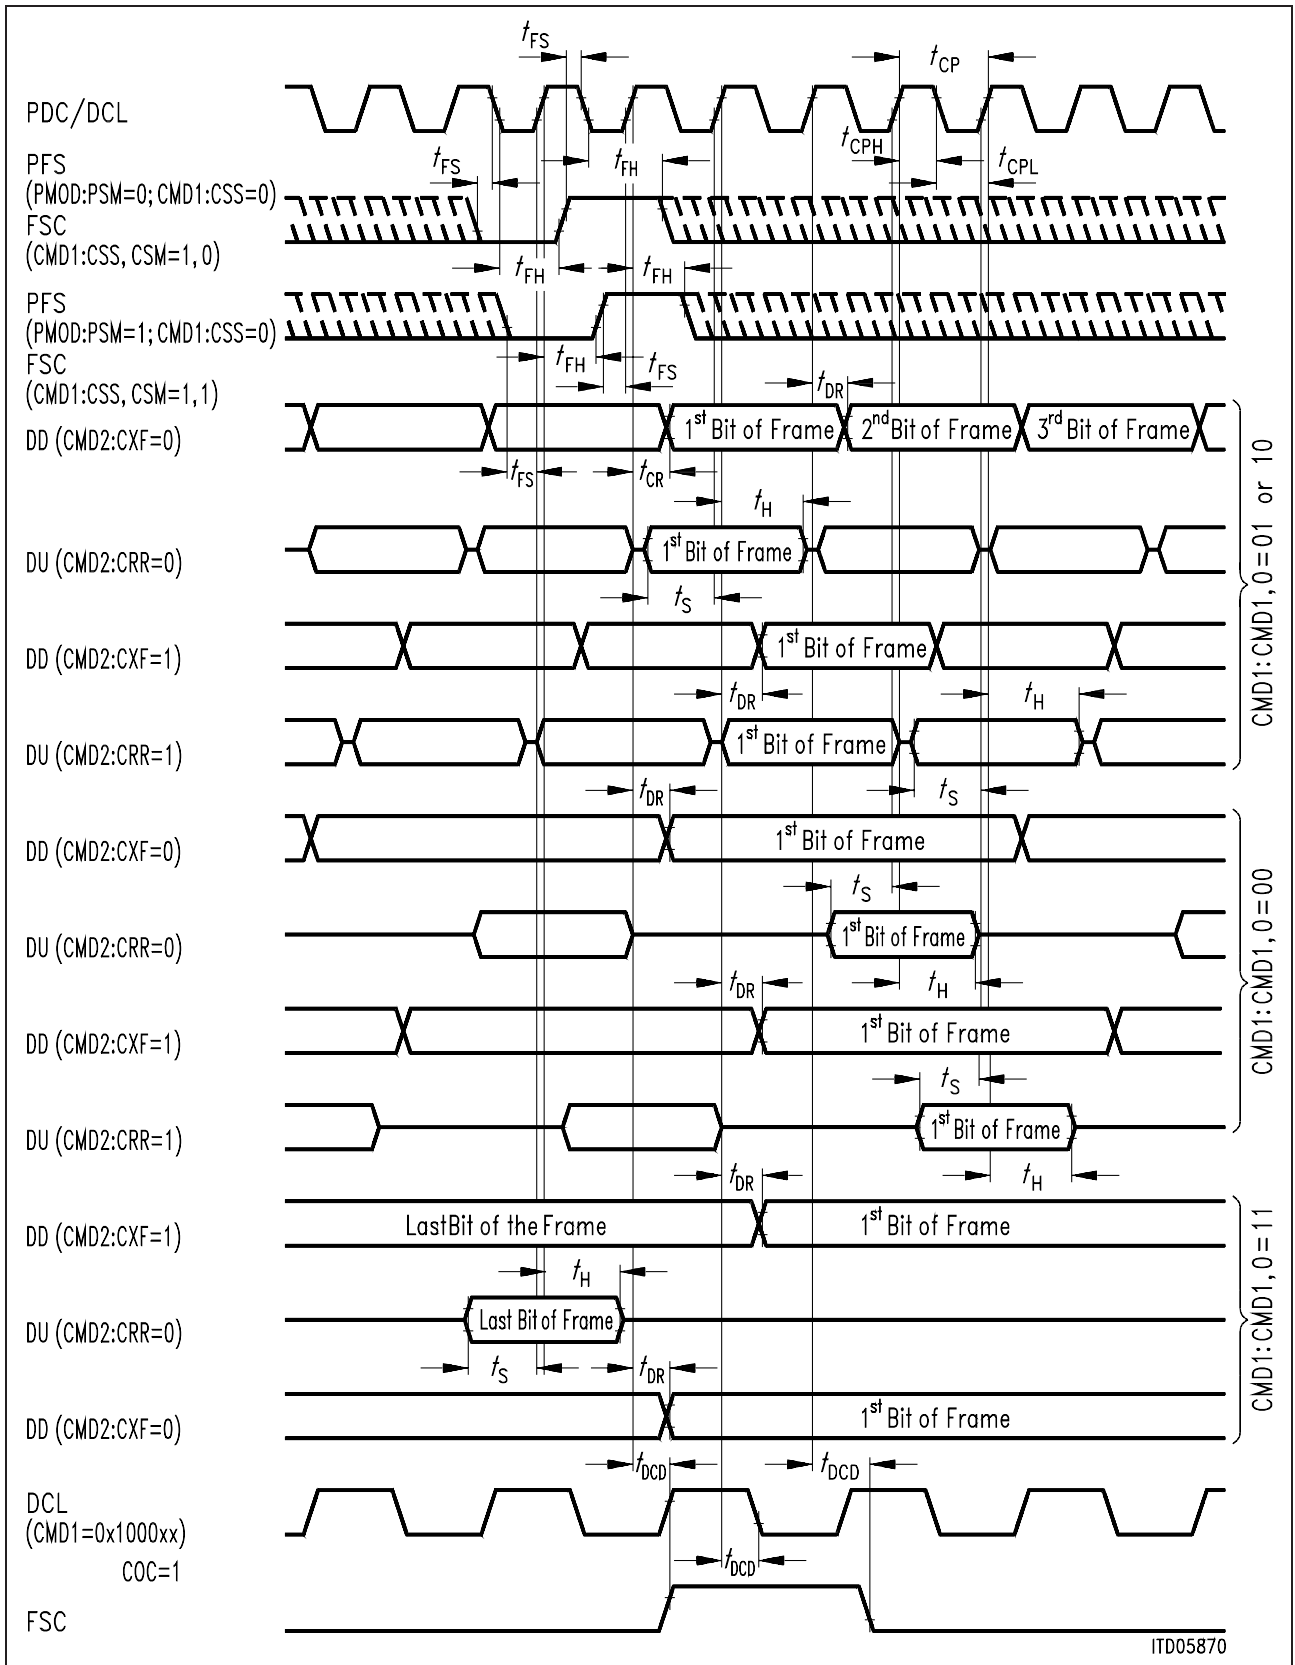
$t_{FS}$
$t_{CP}$
PDC/DCL
$t_{CPH}$
$t_{CPL}$
PFS
$t_{FS}$
$t_{FH}$
(PMOD:PSM=0; CMD1:CSS=0)
FSC
(CMD1:CSS, CSM=1, 0)
$t_{FH}$
$t_{FH}$
PFS
(PMOD:PSM=1; CMD1:CSS=0)
FSC
$t_{FH}$
$t_{FS}$
(CMD1:CSS, CSM=1, 1)
$t_{DR}$
DD (CMD2:CXF=0)
$1^{st}$ Bit of Frame
$2^{nd}$ Bit of Frame
$3^{rd}$ Bit of Frame
$t_{FS}$
$t_{CR}$
$t_H$
DU (CMD2:CRR=0)
$1^{st}$ Bit of Frame
$t_S$
DD (CMD2:CXF=1)
$1^{st}$ Bit of Frame
$t_{DR}$
$t_H$
DU (CMD2:CRR=1)
$1^{st}$ Bit of Frame
$t_{DR}$
$t_S$
CMD1:CMD1, 0=01 or 10
DD (CMD2:CXF=0)
$1^{st}$ Bit of Frame
$t_S$
DU (CMD2:CRR=0)
$1^{st}$ Bit of Frame
$t_{DR}$
$t_H$
DD (CMD2:CXF=1)
$1^{st}$ Bit of Frame
$t_S$
DU (CMD2:CRR=1)
$1^{st}$ Bit of Frame
$t_{DR}$
$t_H$
CMD1:CMD1, 0=00
DD (CMD2:CXF=1)
LastBit of the Frame
$1^{st}$ Bit of Frame
$t_H$
DU (CMD2:CRR=0)
Last Bit of Frame
$t_S$
$t_{DR}$
DD (CMD2:CXF=0)
$1^{st}$ Bit of Frame
CMD1:CMD1, 0=11
$t_{DCD}$
$t_{DCD}$
DCL
(CMD1=0x1000xx)
COC=1
$t_{DCD}$
FSC
ITD05870